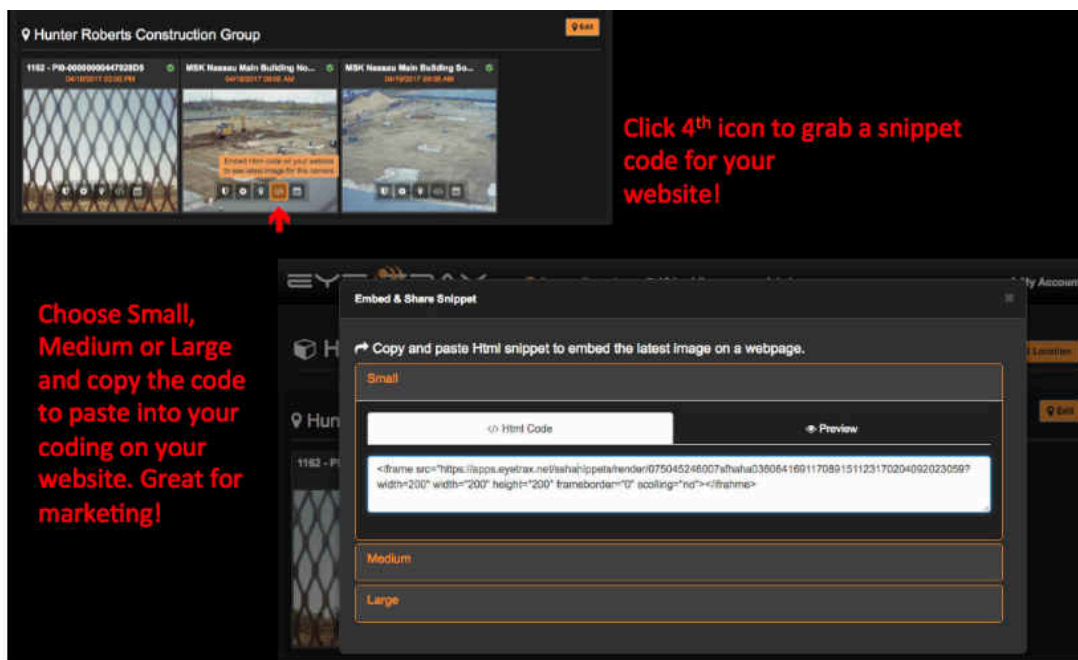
Hunter Roberts Construction Group

Edit

1162 - PB-000000000447028DS
04/18/2017 03:00 PM

MSK Nassau Main Building No...
04/18/2017 08:00 AM

MSK Nassau Main Building So...
04/18/2017 08:00 AM

Embed Html code on your website to see latest image for this camera

Click 4$^{th}$ icon to grab a snippet code for your website!

Choose Small, Medium or Large and copy the code to paste into your coding on your website. Great for marketing!

EYETRAX

My Account

Embed & Share Snippet

Copy and paste Html snippet to embed the latest image on a webpage.

Small

</> Html Code

Preview

<iframe src="https://apps.eyetrax.net/sshahippets/render/075045246007sfhaha036064169117089151123170204092023059?width=200" width="200" height="200" frameborder="0" scolling="no"></iframe>

Medium

Large

Location

Edit

Hun

1162 -

H